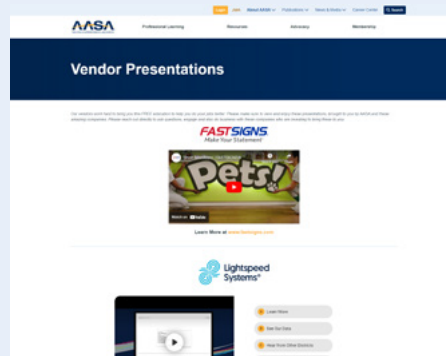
AASA

Join | Login | About AASA | Publications | News & Media | Career Center | Search

Professional Learning | Resources | Advocacy | Membership

Vendor Presentations

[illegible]

FASTSIGNS
Make Your Statement

Pets!

Watch on YouTube

Learn More at www.fastsigns.com

Lightspeed Systems

Learn More

See Our Data

Hear From Other Districts